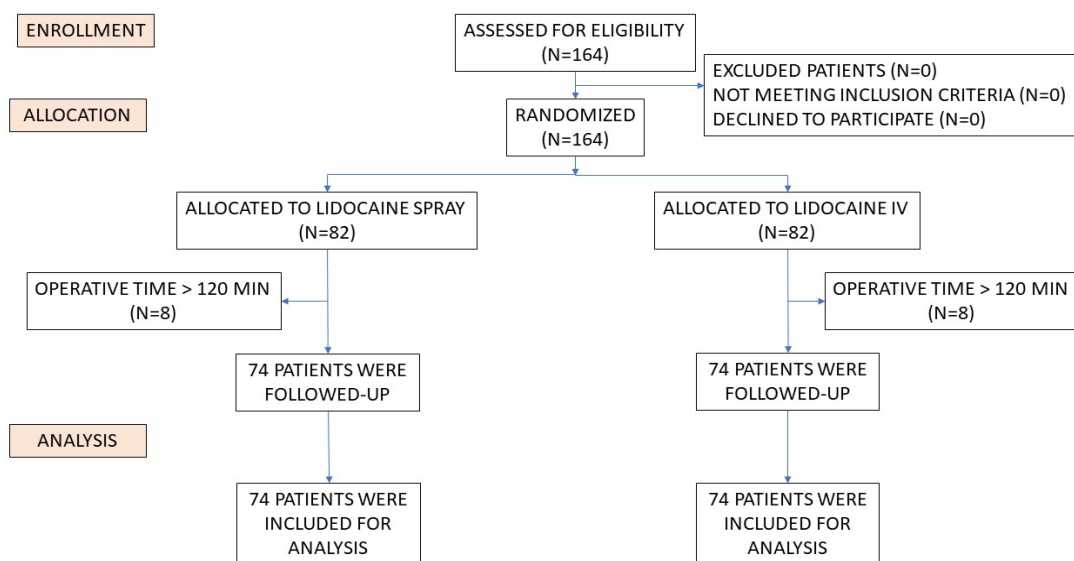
ENROLLMENT

ASSESSED FOR ELIGIBILITY (N=164)

EXCLUDED PATIENTS (N=0)
NOT MEETING INCLUSION CRITERIA (N=0)
DECLINED TO PARTICIPATE (N=0)

ALLOCATION

RANDOMIZED (N=164)

ALLOCATED TO LIDOCAINE SPRAY (N=82)

ALLOCATED TO LIDOCAINE IV (N=82)

OPERATIVE TIME > 120 MIN (N=8)

OPERATIVE TIME > 120 MIN (N=8)

74 PATIENTS WERE FOLLOWED-UP

74 PATIENTS WERE FOLLOWED-UP

ANALYSIS

74 PATIENTS WERE INCLUDED FOR ANALYSIS

74 PATIENTS WERE INCLUDED FOR ANALYSIS